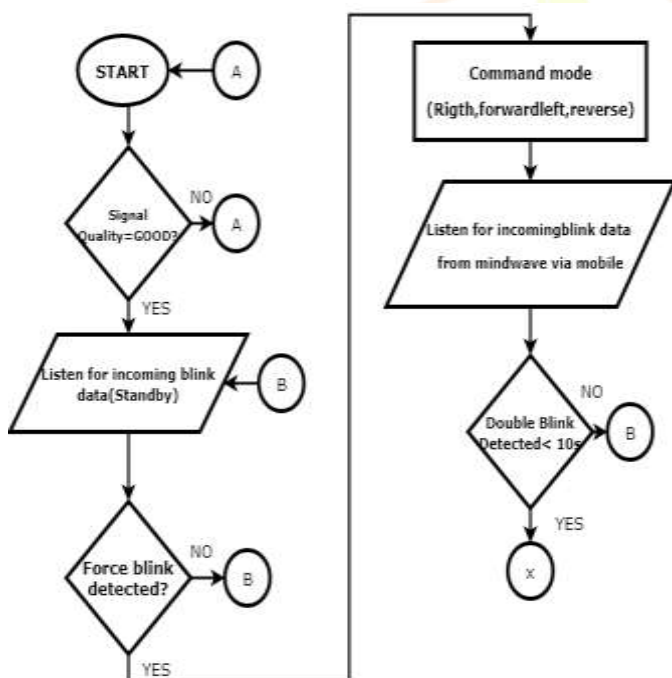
START

A

Signal Quality=GOOD?

NO

A

YES

Listen for incoming blink data(Standby)

B

Force blink detected?

NO

B

YES

Command mode (Rigth,forwardleft,reverse)

Listen for incomingblink data from mindwave via mobile

Double Blink Detected< 10s

NO

B

YES

x